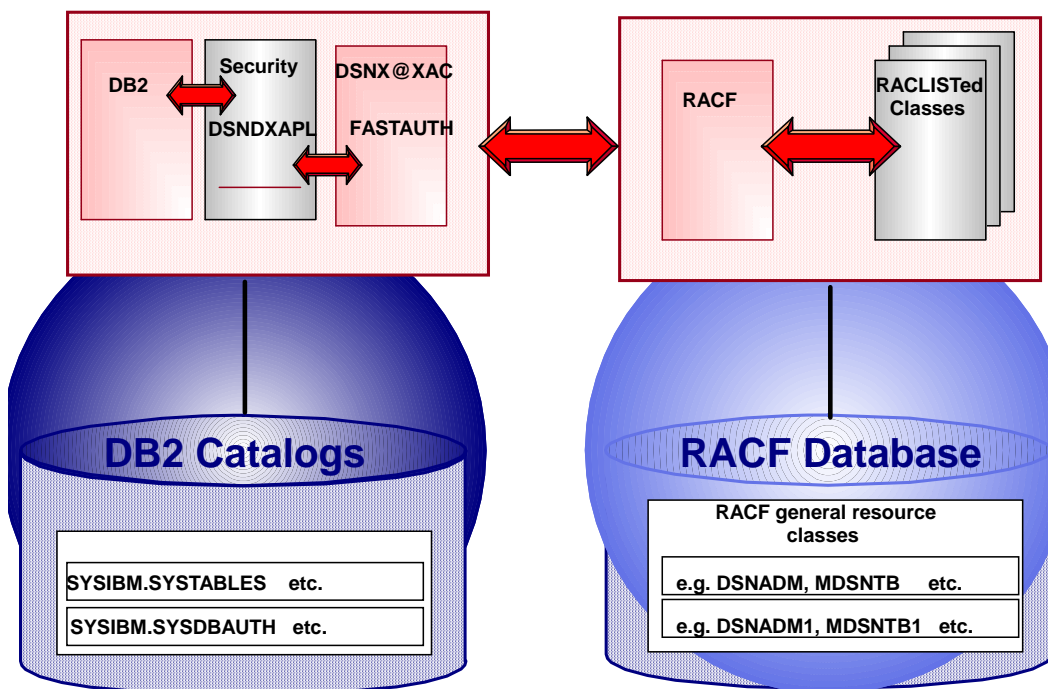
DB2

Security

DSNDXAPL

DSNX@XAC

FASTAUTH

RACF

RACLISTed Classes

DB2 Catalogs

SYSIBM.SYSTABLES etc.

SYSIBM.SYSDBAUTH etc.

RACF Database

RACF general resource classes

e.g. DSNADM, MDSNTB etc.

e.g. DSNADM1, MDSNTB1 etc.